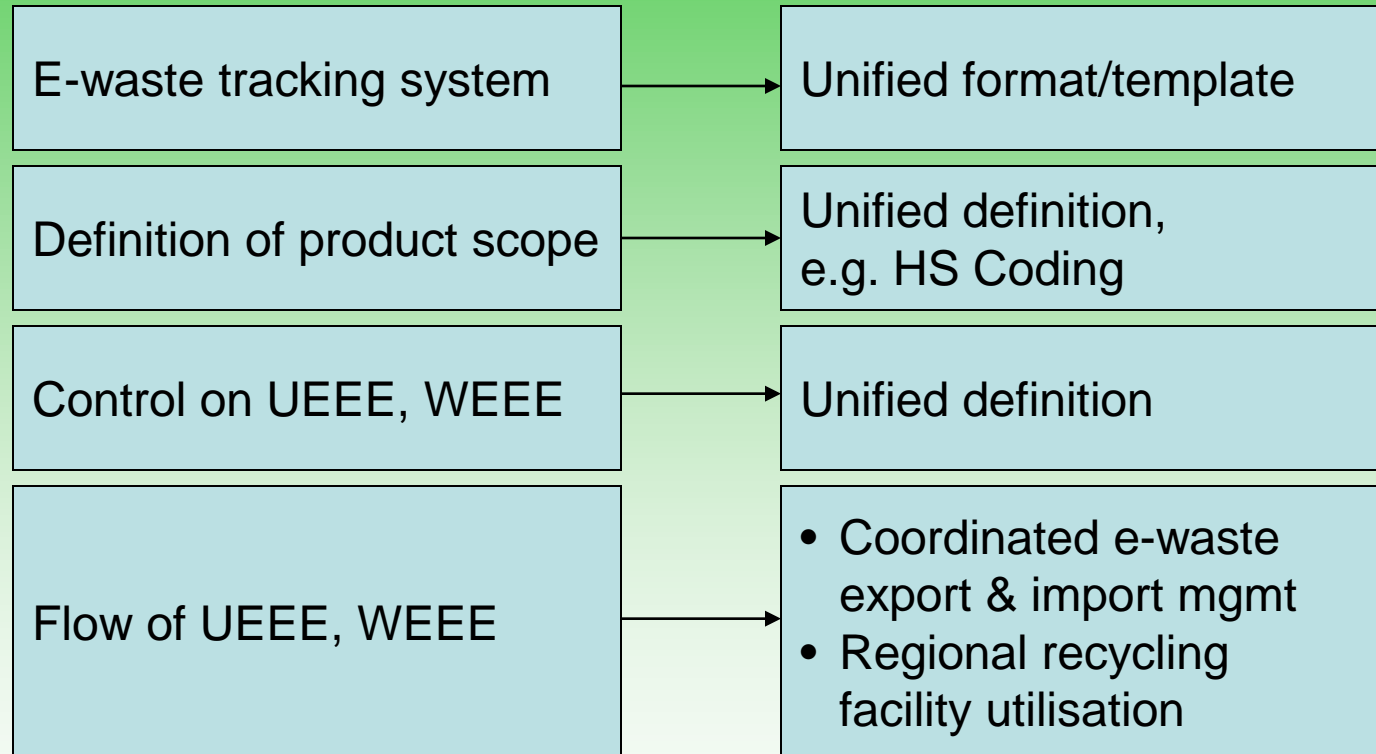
E-waste tracking system

Unified format/template

Definition of product scope

Unified definition, e.g. HS Coding

Control on UEEE, WEEE

Unified definition

Flow of UEEE, WEEE

• Coordinated e-waste export & import mgmt
• Regional recycling facility utilisation